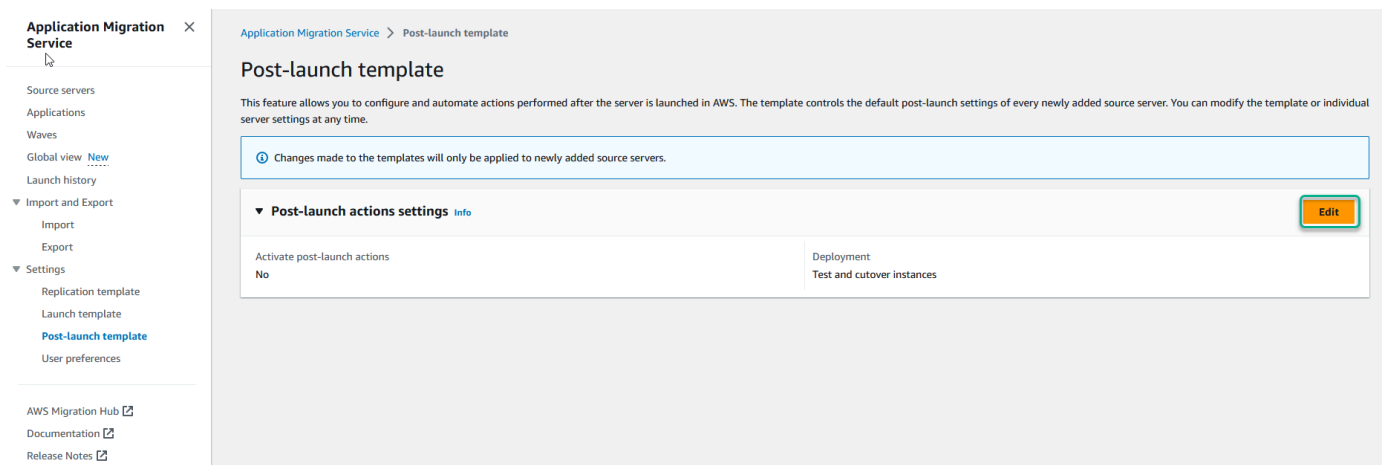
Application Migration Service

Source servers
Applications
Waves
Global view New
Launch history
Import and Export
Import
Export
Settings
Replication template
Launch template
Post-launch template
User preferences

AWS Migration Hub
Documentation
Release Notes

Application Migration Service > Post-launch template

Post-launch template

This feature allows you to configure and automate actions performed after the server is launched in AWS. The template controls the default post-launch settings of every newly added source server. You can modify the template or individual server settings at any time.

Changes made to the templates will only be applied to newly added source servers.

Post-launch actions settings Info

Edit

Activate post-launch actions
No

Deployment
Test and cutover instances